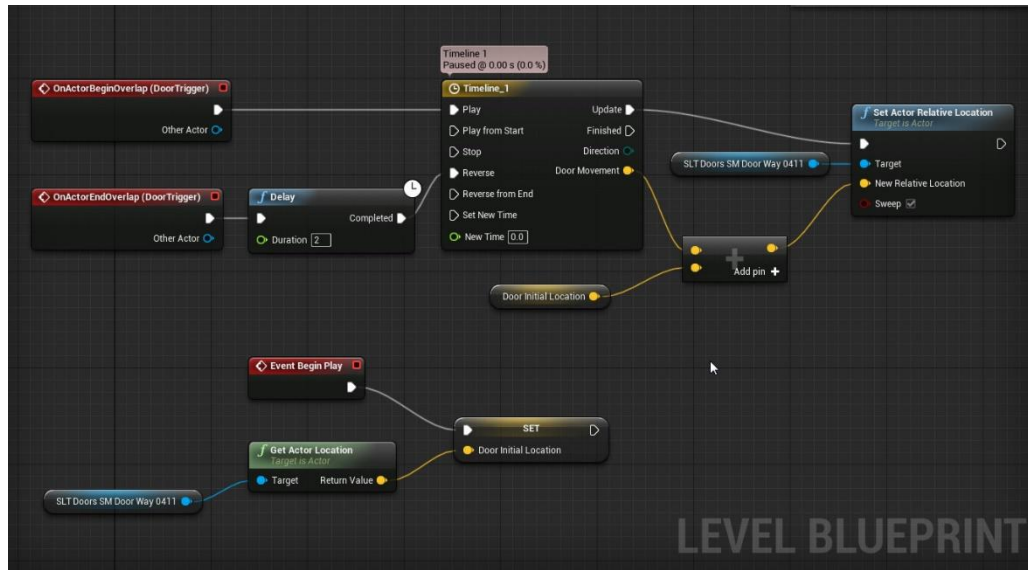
Timeline 1
Paused @ 0.00 s (0.0 %)

OnActorBeginOverlap (DoorTrigger)
Other Actor

Timeline_1
Play
Update
Play from Start
Finished
Stop
Direction
Reverse
Door Movement
Reverse from End
Set New Time
New Time 0.0

Set Actor Relative Location
Target is Actor
Target
New Relative Location
Sweep

SLT Doors SM Door Way 0411

OnActorEndOverlap (DoorTrigger)
Other Actor

Delay
Completed
Duration 2

Add pin +

Door Initial Location

Event Begin Play

SET
Door Initial Location

Get Actor Location
Target is Actor
Target
Return Value

SLT Doors SM Door Way 0411

LEVEL BLUEPRINT